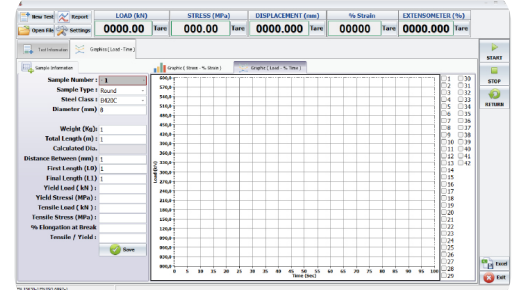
New Test | Report | LOAD (kN) | STRESS (MPa) | DISPLACEMENT (mm) | % Strain | EXTENSOMETER (%)
Open File | Settings | 0000.00 Tare | 0000.00 Tare | 0000.000 Tare | 00000 Tare | 0000.000 Tare

Test Information | Graphics ( Load - Time )

Sample Information

Sample Number : 1
Sample Type : Round
Steel Class : B420C
Diameter (mm) 8

Weight (Kg): 1
Total Length (m) : 1
Calculated Diz.
Distance Between (mm) : 1
First Length (L0) 1
Final Length (L1) 1
Yield Load ( kN ) :
Yield Stress( (MPa) :
Tensile Load ( kN ) :
Tensile Stress (MPa) :
% Elongation at Break
Tensile / Yield :

Save

Graphic ( Stress - % Strain ) | Graphic ( Load - % Time )

600,0
570,0
540,0
510,0
480,0
450,0
420,0
390,0
360,0
330,0
300,0
270,0
240,0
210,0
180,0
150,0
120,0
90,0
60,0
30,0
0,0

Load (kN)

0 5 10 15 20 25 30 35 40 45 50 55 60 65 70 75 80 85 90 95 100
Time (Sec)

1 30
2 31
3 32
4 33
5 34
6 35
7 36
8 37
9 38
10 39
11 40
12 41
13 42
14
15
16
17
18
19
20
21
22
23
24
25
26
27
28
29

START
STOP
RETURN
Excel
Exit